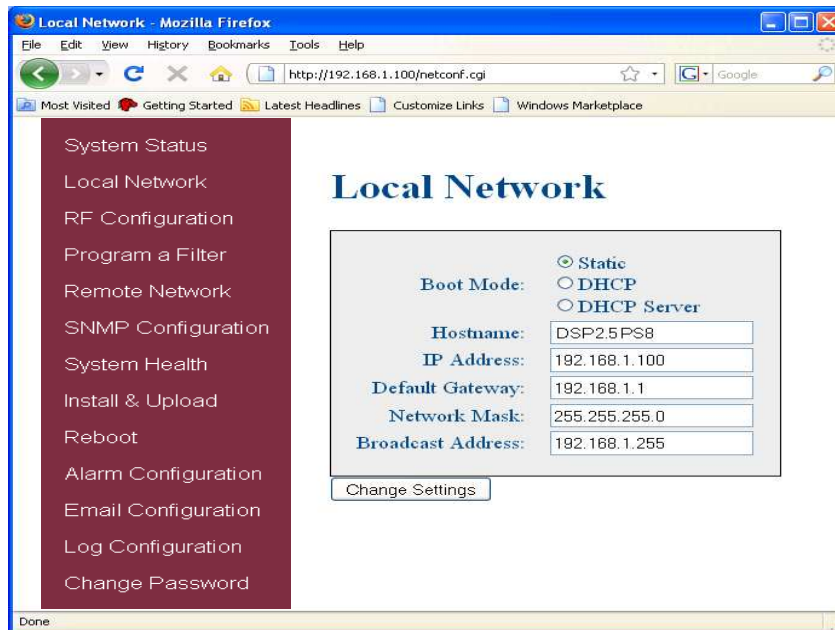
Local Network - Mozilla Firefox

File Edit View History Bookmarks Tools Help

http://192.168.1.100/netconf.cgi

Google

Most Visited Getting Started Latest Headlines Customize Links Windows Marketplace

System Status
Local Network
RF Configuration
Program a Filter
Remote Network
SNMP Configuration
System Health
Install & Upload
Reboot
Alarm Configuration
Email Configuration
Log Configuration
Change Password

Local Network

Boot Mode: Static DHCP DHCP Server

| | |
|---|---|
| Hostname: | DSP2.5PS8 |
| IP Address: | 192.168.1.100 |
| Default Gateway: | 192.168.1.1 |
| Network Mask: | 255.255.255.0 |
| Broadcast Address: | 192.168.1.255 |

Change Settings

Done